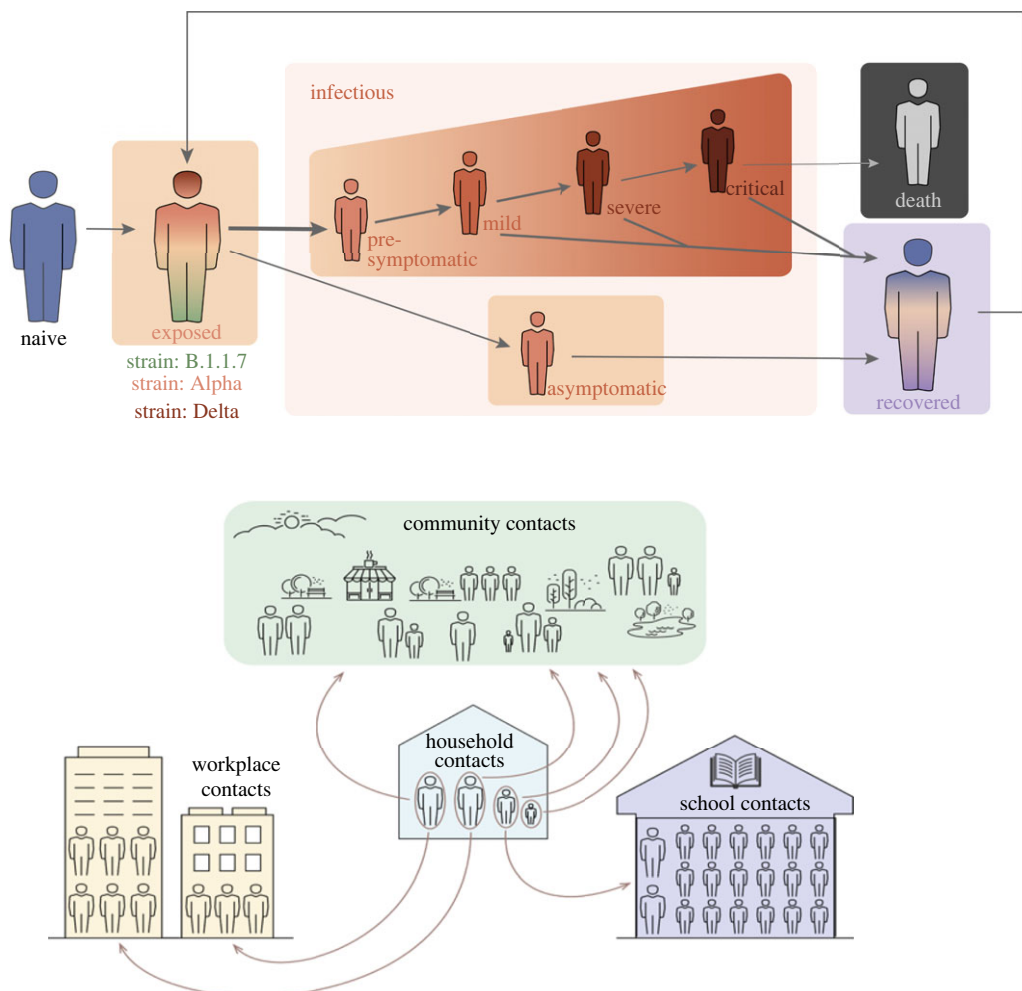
infectious

naive

exposed

strain: B.1.1.7
strain: Alpha
strain: Delta

pre-symptomatic

mild

severe

critical

death

recovered

asymptomatic

community contacts

workplace contacts

household contacts

school contacts